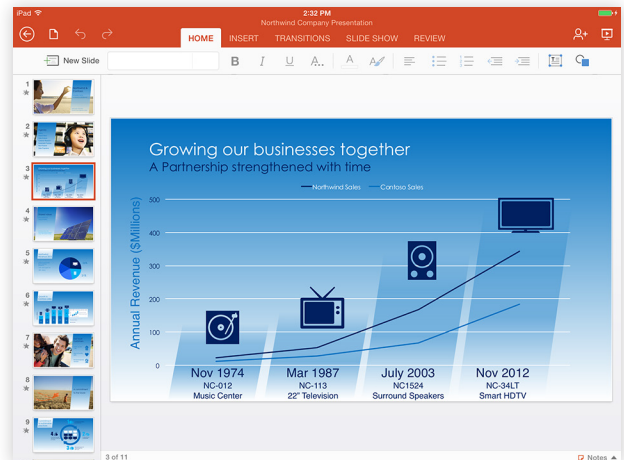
iPad
2:32 PM
Northwind Company Presentation

HOME INSERT TRANSITIONS SLIDE SHOW REVIEW

New Slide

A

1
2
3
4
5
6
7
8
9

Growing our businesses together
A Partnership strengthened with time

Northwind Sales Contoso Sales

Annual Revenue ($Millions)

500
400
300
200
100
0

Nov 1974
NC-012
Music Center

Mar 1987
NC-113
22" Television

July 2003
NC1524
Surround Speakers

Nov 2012
NC-34LT
Smart HDTV

3 of 11

Notes